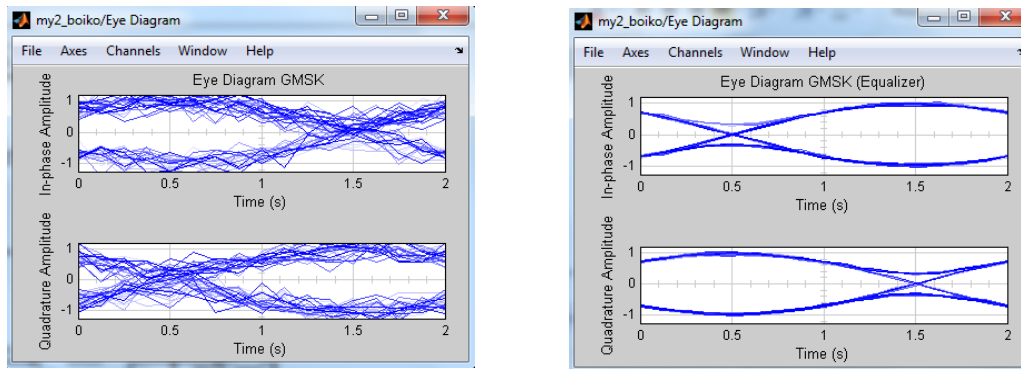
my2_boiko/Eye Diagram

File Axes Channels Window Help

Eye Diagram GMSK

In-phase Amplitude

1
0
-1

0 0.5 1 1.5 2

Time (s)

Quadrature Amplitude

1
0
-1

0 0.5 1 1.5 2

Time (s)

my2_boiko/Eye Diagram

File Axes Channels Window Help

Eye Diagram GMSK (Equalizer)

In-phase Amplitude

1
0
-1

0 0.5 1 1.5 2

Time (s)

Quadrature Amplitude

1
0
-1

0 0.5 1 1.5 2

Time (s)